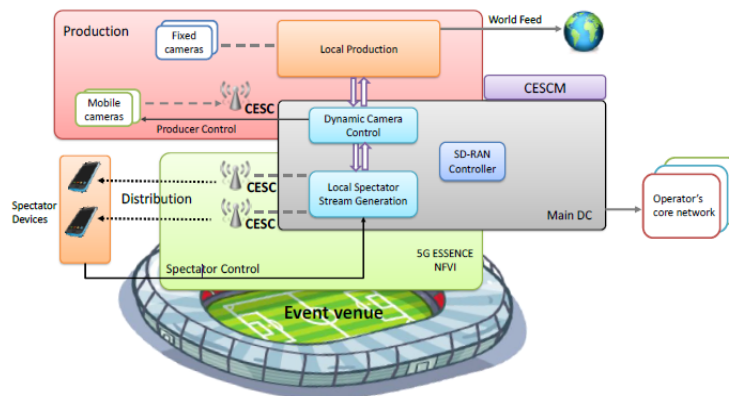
Production

Fixed cameras

Local Production

World Feed

CESCM

Mobile cameras

CESC

Producer Control

Dynamic Camera Control

SD-RAN Controller

Spectator Devices

Distribution

CESC

CESC

Local Spectator Stream Generation

Main DC

Operator's core network

5G ESSENCE NFVI

Spectator Control

Event venue